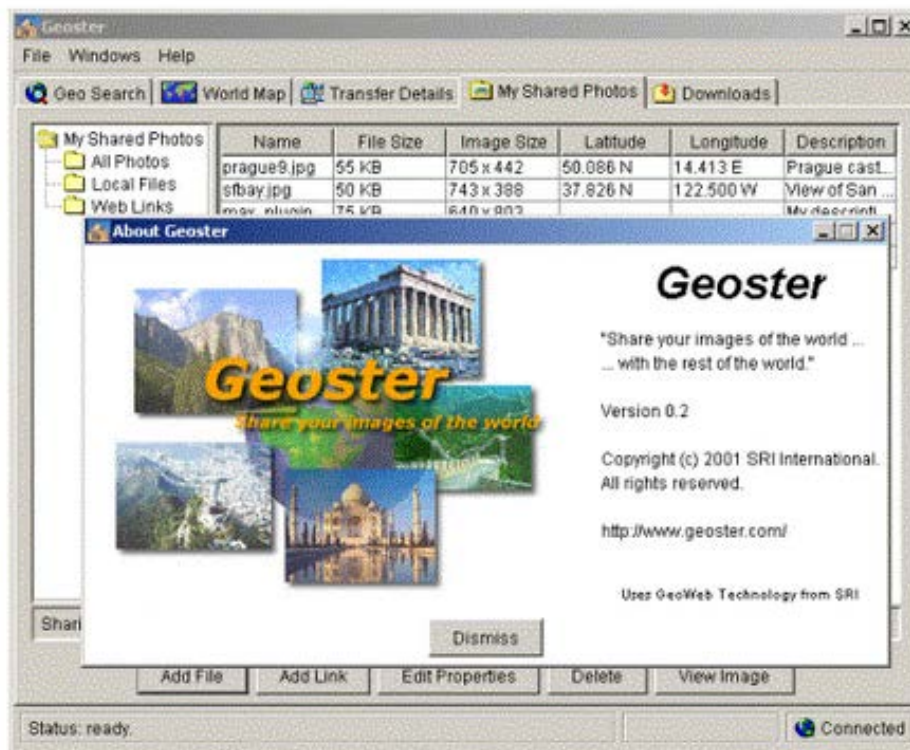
Geoster

File Windows Help

Geo Search | World Map | Transfer Details | My Shared Photos | Downloads

My Shared Photos
All Photos
Local Files
Web Links

| Name | File Size | Image Size | Latitude | Longitude | Description |
|---|---|---|---|---|---|
| prague9.jpg | 55 KB | 705 x 442 | 50.086 N | 14.413 E | Prague cast... |
| sfbay.jpg | 50 KB | 743 x 388 | 37.826 N | 122.500 W | View of San ... |
| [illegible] | 75 KB | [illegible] | | | My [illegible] |

About Geoster

Geoster
Share your images of the world

Geoster

"Share your images of the world ...
... with the rest of the world."

Version 0.2

Copyright (c) 2001 SRI International. All rights reserved.

http://www.geoster.com/

Uses GeoWeb Technology from SRI

Dismiss

Shari

Add File | Add Link | Edit Properties | Delete | View Image

Status: ready.

Connected